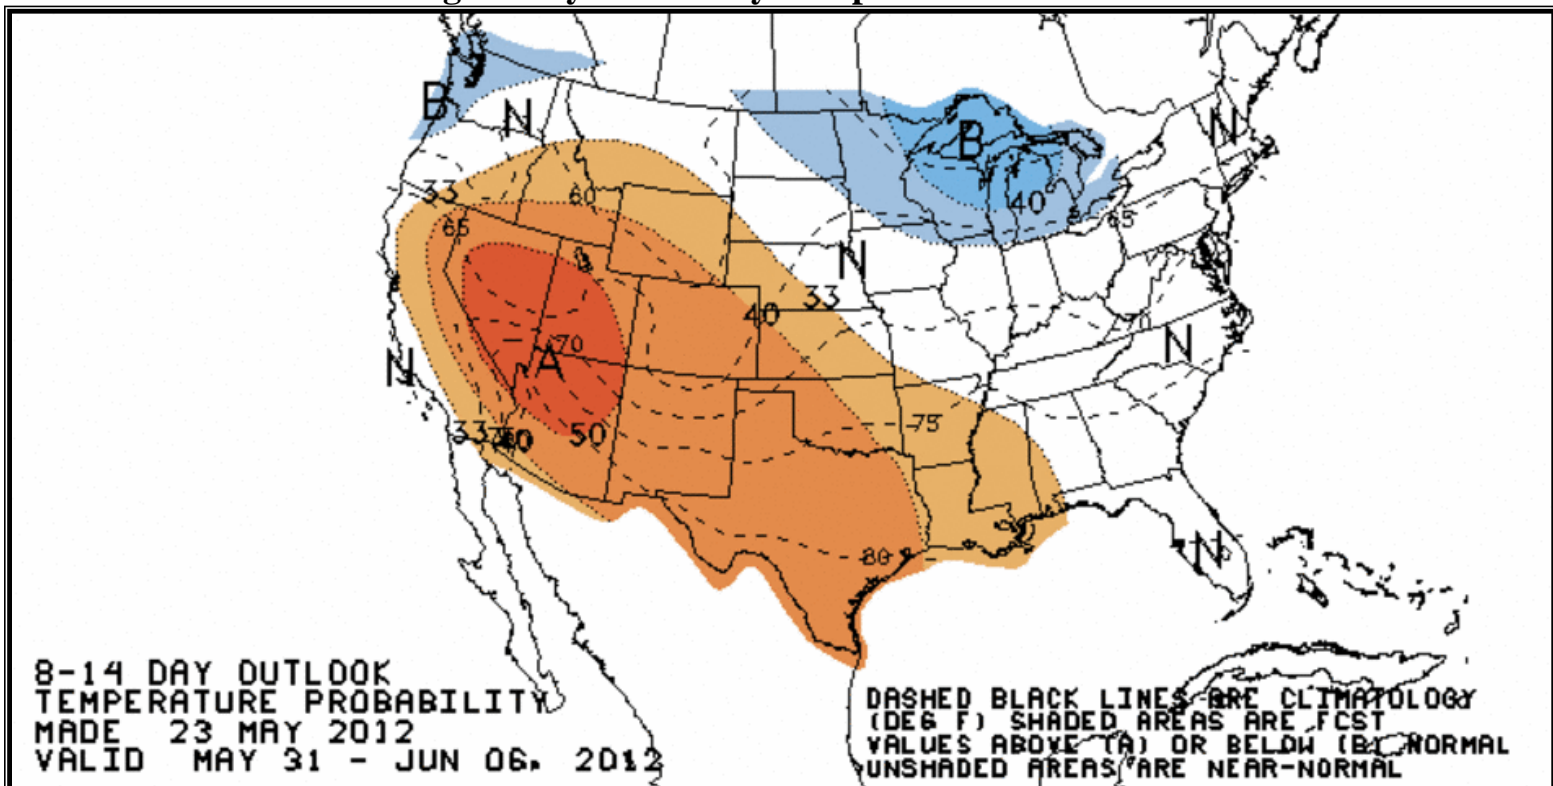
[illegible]

B
N
B
N
33
60
65
40
65
N
33
40
70
N
N
A
75
33
50
80
N

8-14 DAY OUTLOOK
TEMPERATURE PROBABILITY
MADE 23 MAY 2012
VALID MAY 31 - JUN 06, 2012

DASHED BLACK LINES ARE CLIMATOLOGY (DEG F) SHADED AREAS ARE FCST VALUES ABOVE (A) OR BELOW (B) NORMAL UNSHADED AREAS ARE NEAR-NORMAL